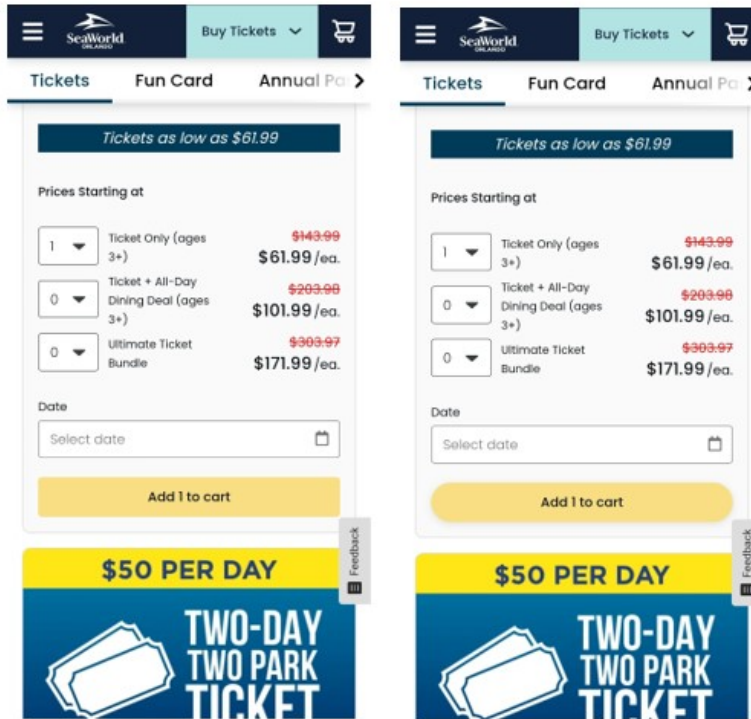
SeaWorld ORLANDO
Buy Tickets
Tickets Fun Card Annual Pa

Tickets as low as $61.99

Prices Starting at

1 Ticket Only (ages 3+) $143.99 $61.99/ea.
0 Ticket + All-Day Dining Deal (ages 3+) $203.98 $101.99/ea.
0 Ultimate Ticket Bundle $303.97 $171.99/ea.

Date
Select date

Add 1 to cart

Feedback

$50 PER DAY
TWO-DAY TWO PARK TICKET

SeaWorld ORLANDO
Buy Tickets
Tickets Fun Card Annual Pa

Tickets as low as $61.99

Prices Starting at

1 Ticket Only (ages 3+) $143.99 $61.99/ea.
0 Ticket + All-Day Dining Deal (ages 3+) $203.98 $101.99/ea.
0 Ultimate Ticket Bundle $303.97 $171.99/ea.

Date
Select date

Add 1 to cart

Feedback

$50 PER DAY
TWO-DAY TWO PARK TICKET